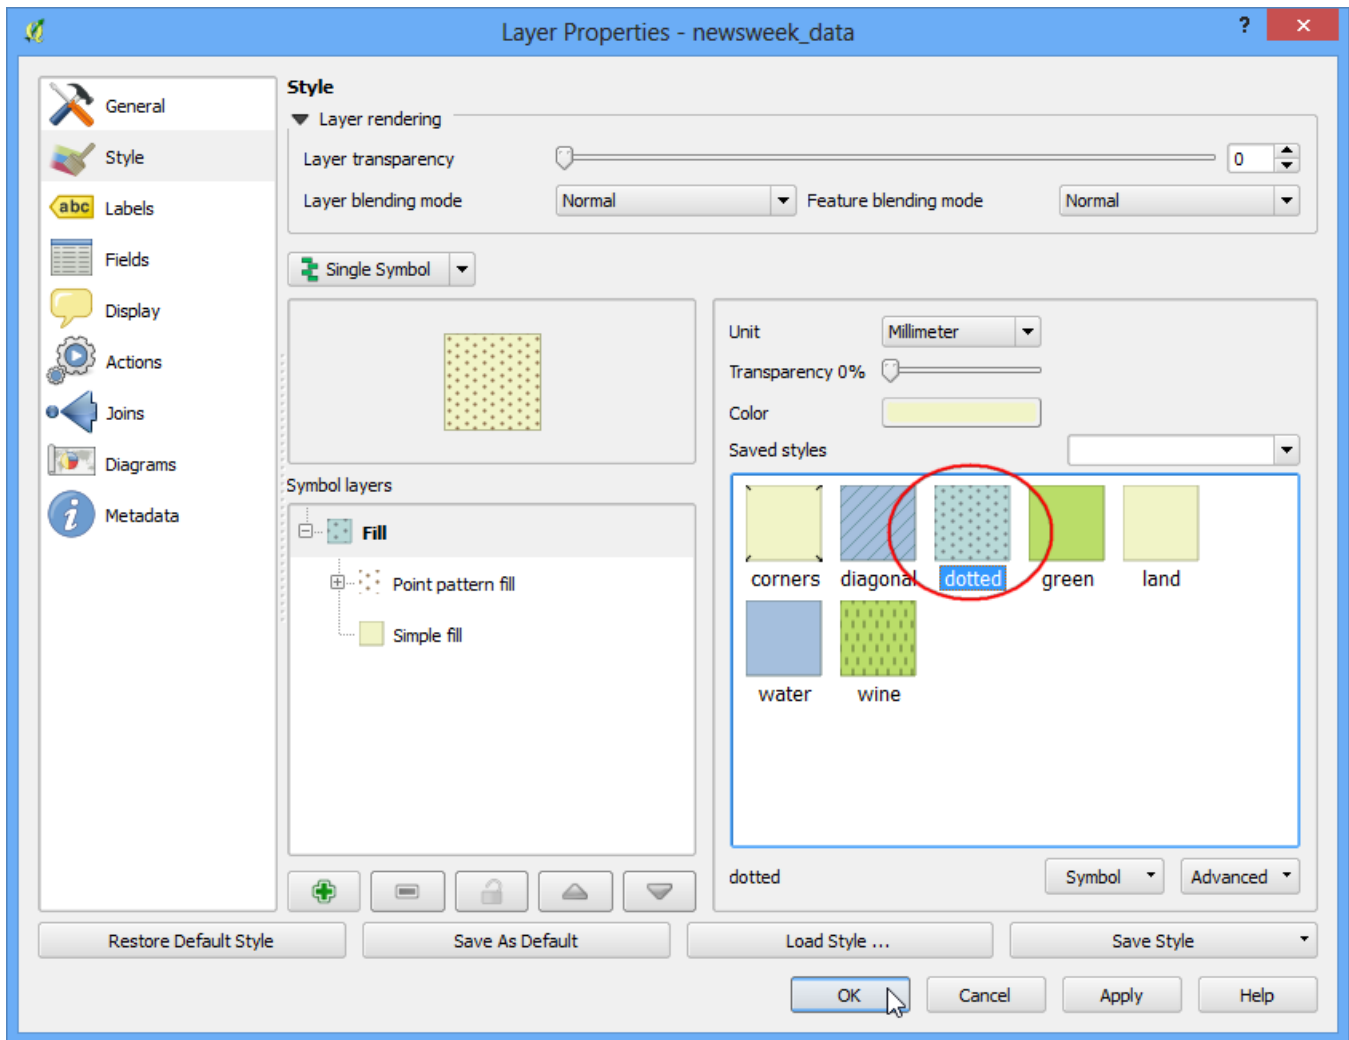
Layer Properties - newsweek_data

?

General
Style
abc Labels
Fields
Display
Actions
Joins
Diagrams
Metadata

Style

Layer rendering

Layer transparency

0

Layer blending mode

Normal

Feature blending mode

Normal

Single Symbol

Symbol layers

Fill

Point pattern fill

Simple fill

Unit

Millimeter

Transparency 0%

Color

Saved styles

corners

diagonal

dotted

green

land

water

wine

dotted

Symbol

Advanced

Restore Default Style

Save As Default

Load Style ...

Save Style

OK

Cancel

Apply

Help